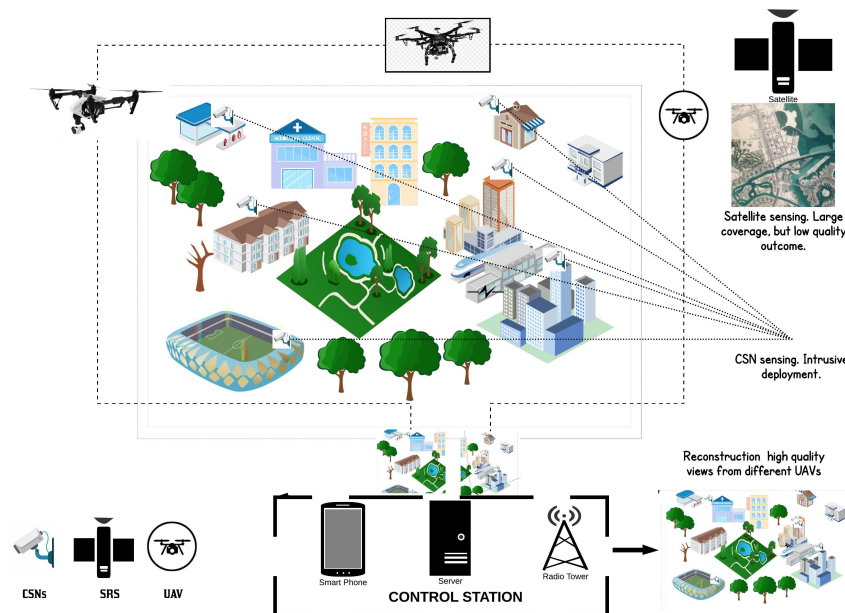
Satellite

Satellite sensing. Large coverage, but low quality outcome.

CSN sensing. Intrusive deployment.

Reconstruction high quality views from different UAVs

Smart Phone

Server

Radio Tower

CONTROL STATION

CSNs

SRS

UAV